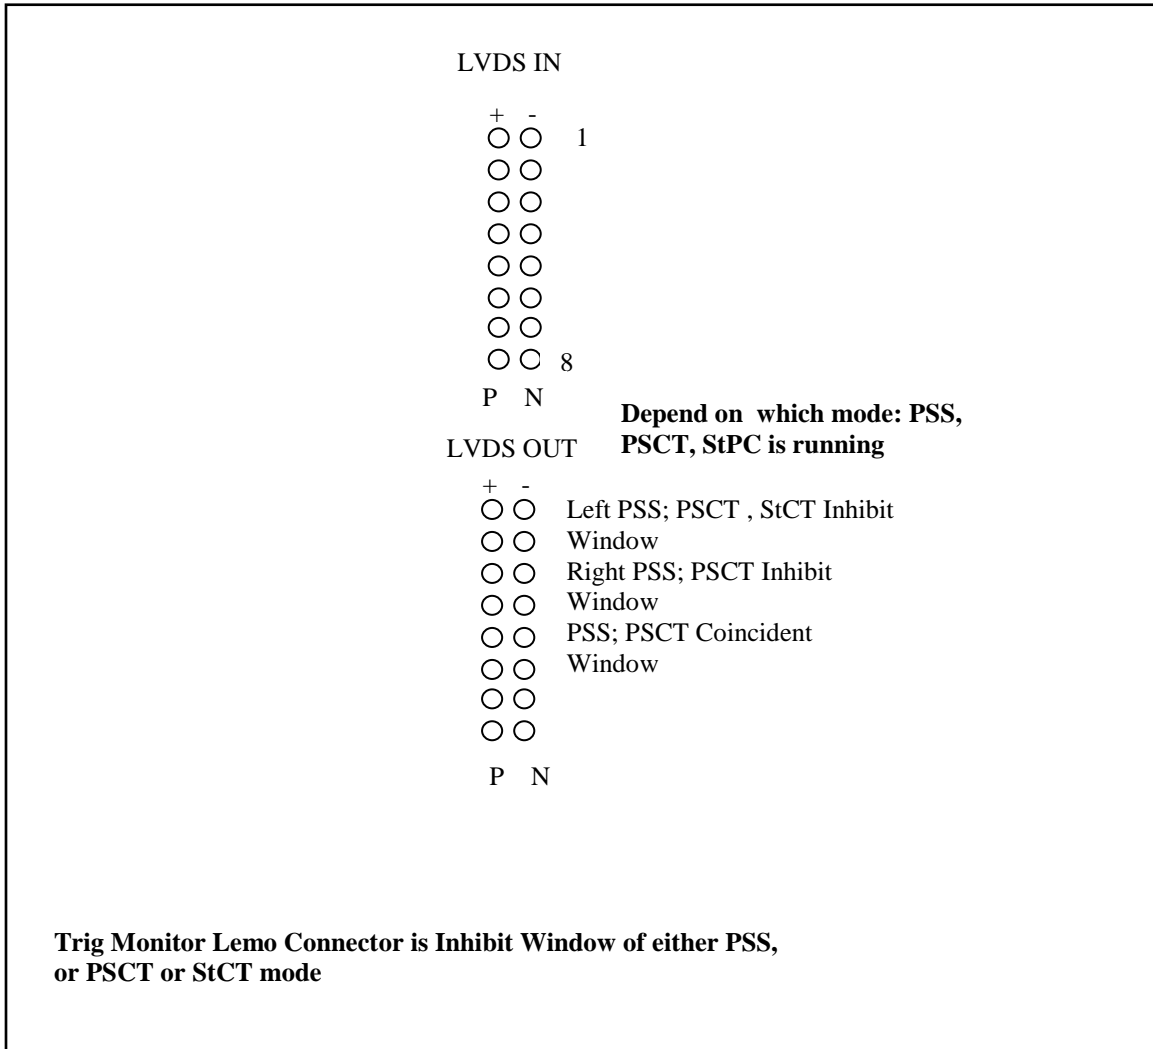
LVDS IN

+ -

1

8

P N

Depend on which mode: PSS, PSCT, StPC is running

LVDS OUT

+ -

Left PSS; PSCT , StCT Inhibit Window

Right PSS; PSCT Inhibit Window

PSS; PSCT Coincident Window

P N

Trig Monitor Lemo Connector is Inhibit Window of either PSS, or PSCT or StCT mode